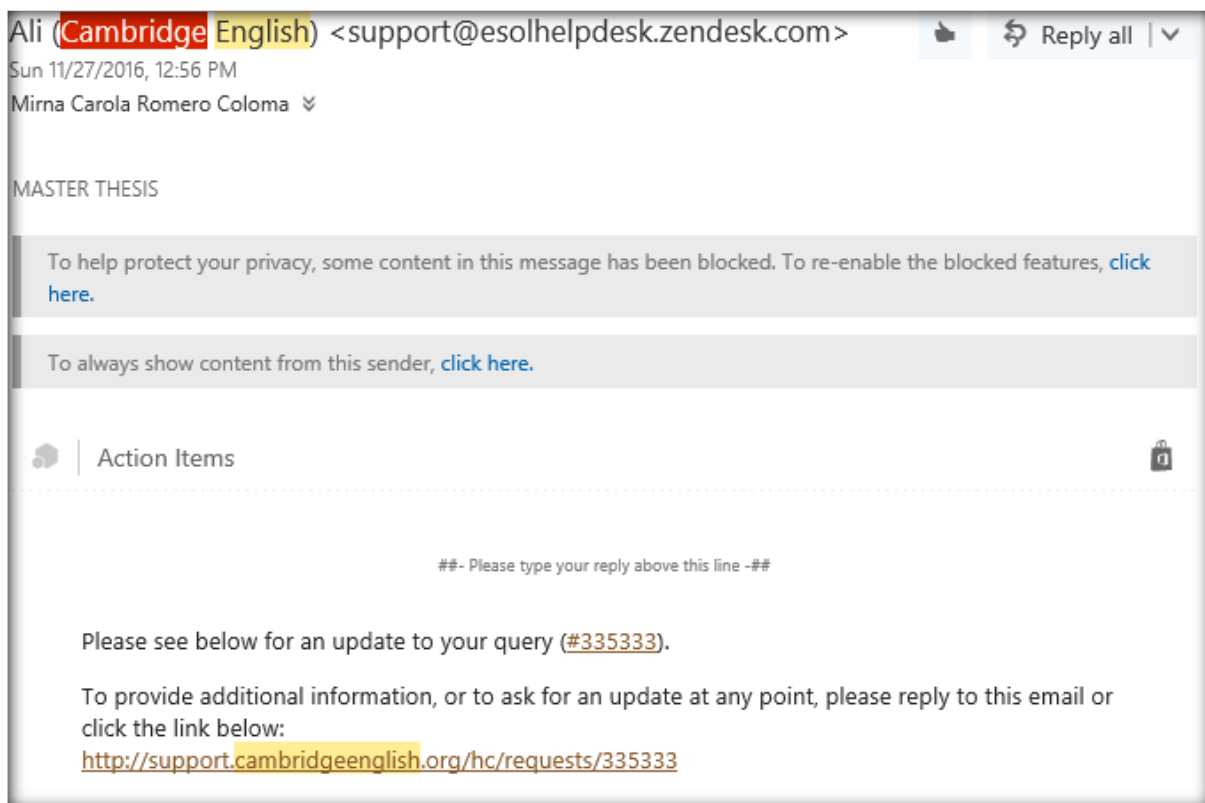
Ali (Cambridge English) <support@esolhelpdesk.zendesk.com>
Reply all
Sun 11/27/2016, 12:56 PM
Mirna Carola Romero Coloma

MASTER THESIS

To help protect your privacy, some content in this message has been blocked. To re-enable the blocked features, click here.

To always show content from this sender, click here.

Action Items

##- Please type your reply above this line -##

Please see below for an update to your query (#335333).

To provide additional information, or to ask for an update at any point, please reply to this email or click the link below:
http://support.cambridgeenglish.org/hc/requests/335333